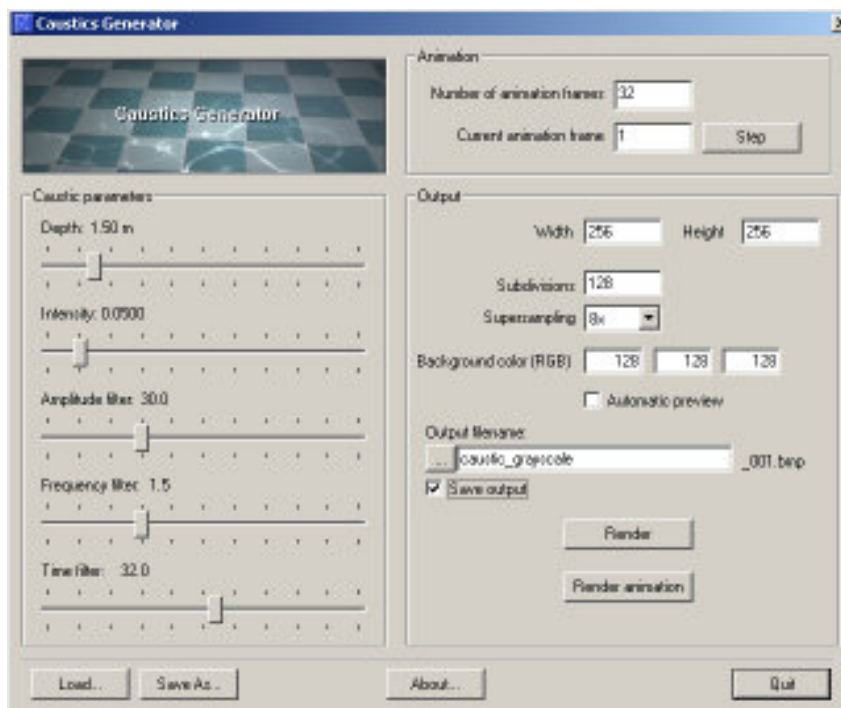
Caustics Generator

Caustics Generator

Animation
Number of animation frames 32
Current animation frame 1
Step

Caustic parameters
Depth: 1.50 m
Intensity: 0.0500
Amplitude filter: 30.0
Frequency filter: 1.5
Time filter: 32.0

Output
Width 256
Height 256
Subdivisions 128
Supersampling 8x
Background color (RGB) 128 128 128
Automatic preview
Output filename
... caustic_grayscale _001.bmp
Save output
Render
Render animation

Load...
Save As...
About...
Quit